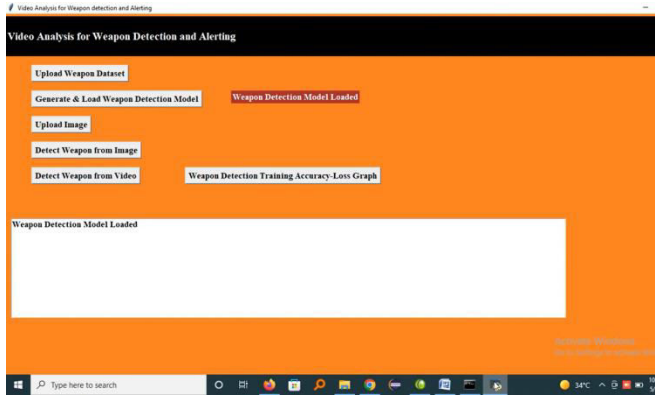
Video Analysis for Weapon detection and Alerting

Video Analysis for Weapon Detection and Alerting

Upload Weapon Dataset

Generate & Load Weapon Detection Model

Weapon Detection Model Loaded

Upload Image

Detect Weapon from Image

Detect Weapon from Video

Weapon Detection Training Accuracy-Loss Graph

Weapon Detection Model Loaded

Activate Windows
Go to Settings to activate Windows.

Type here to search

34°C